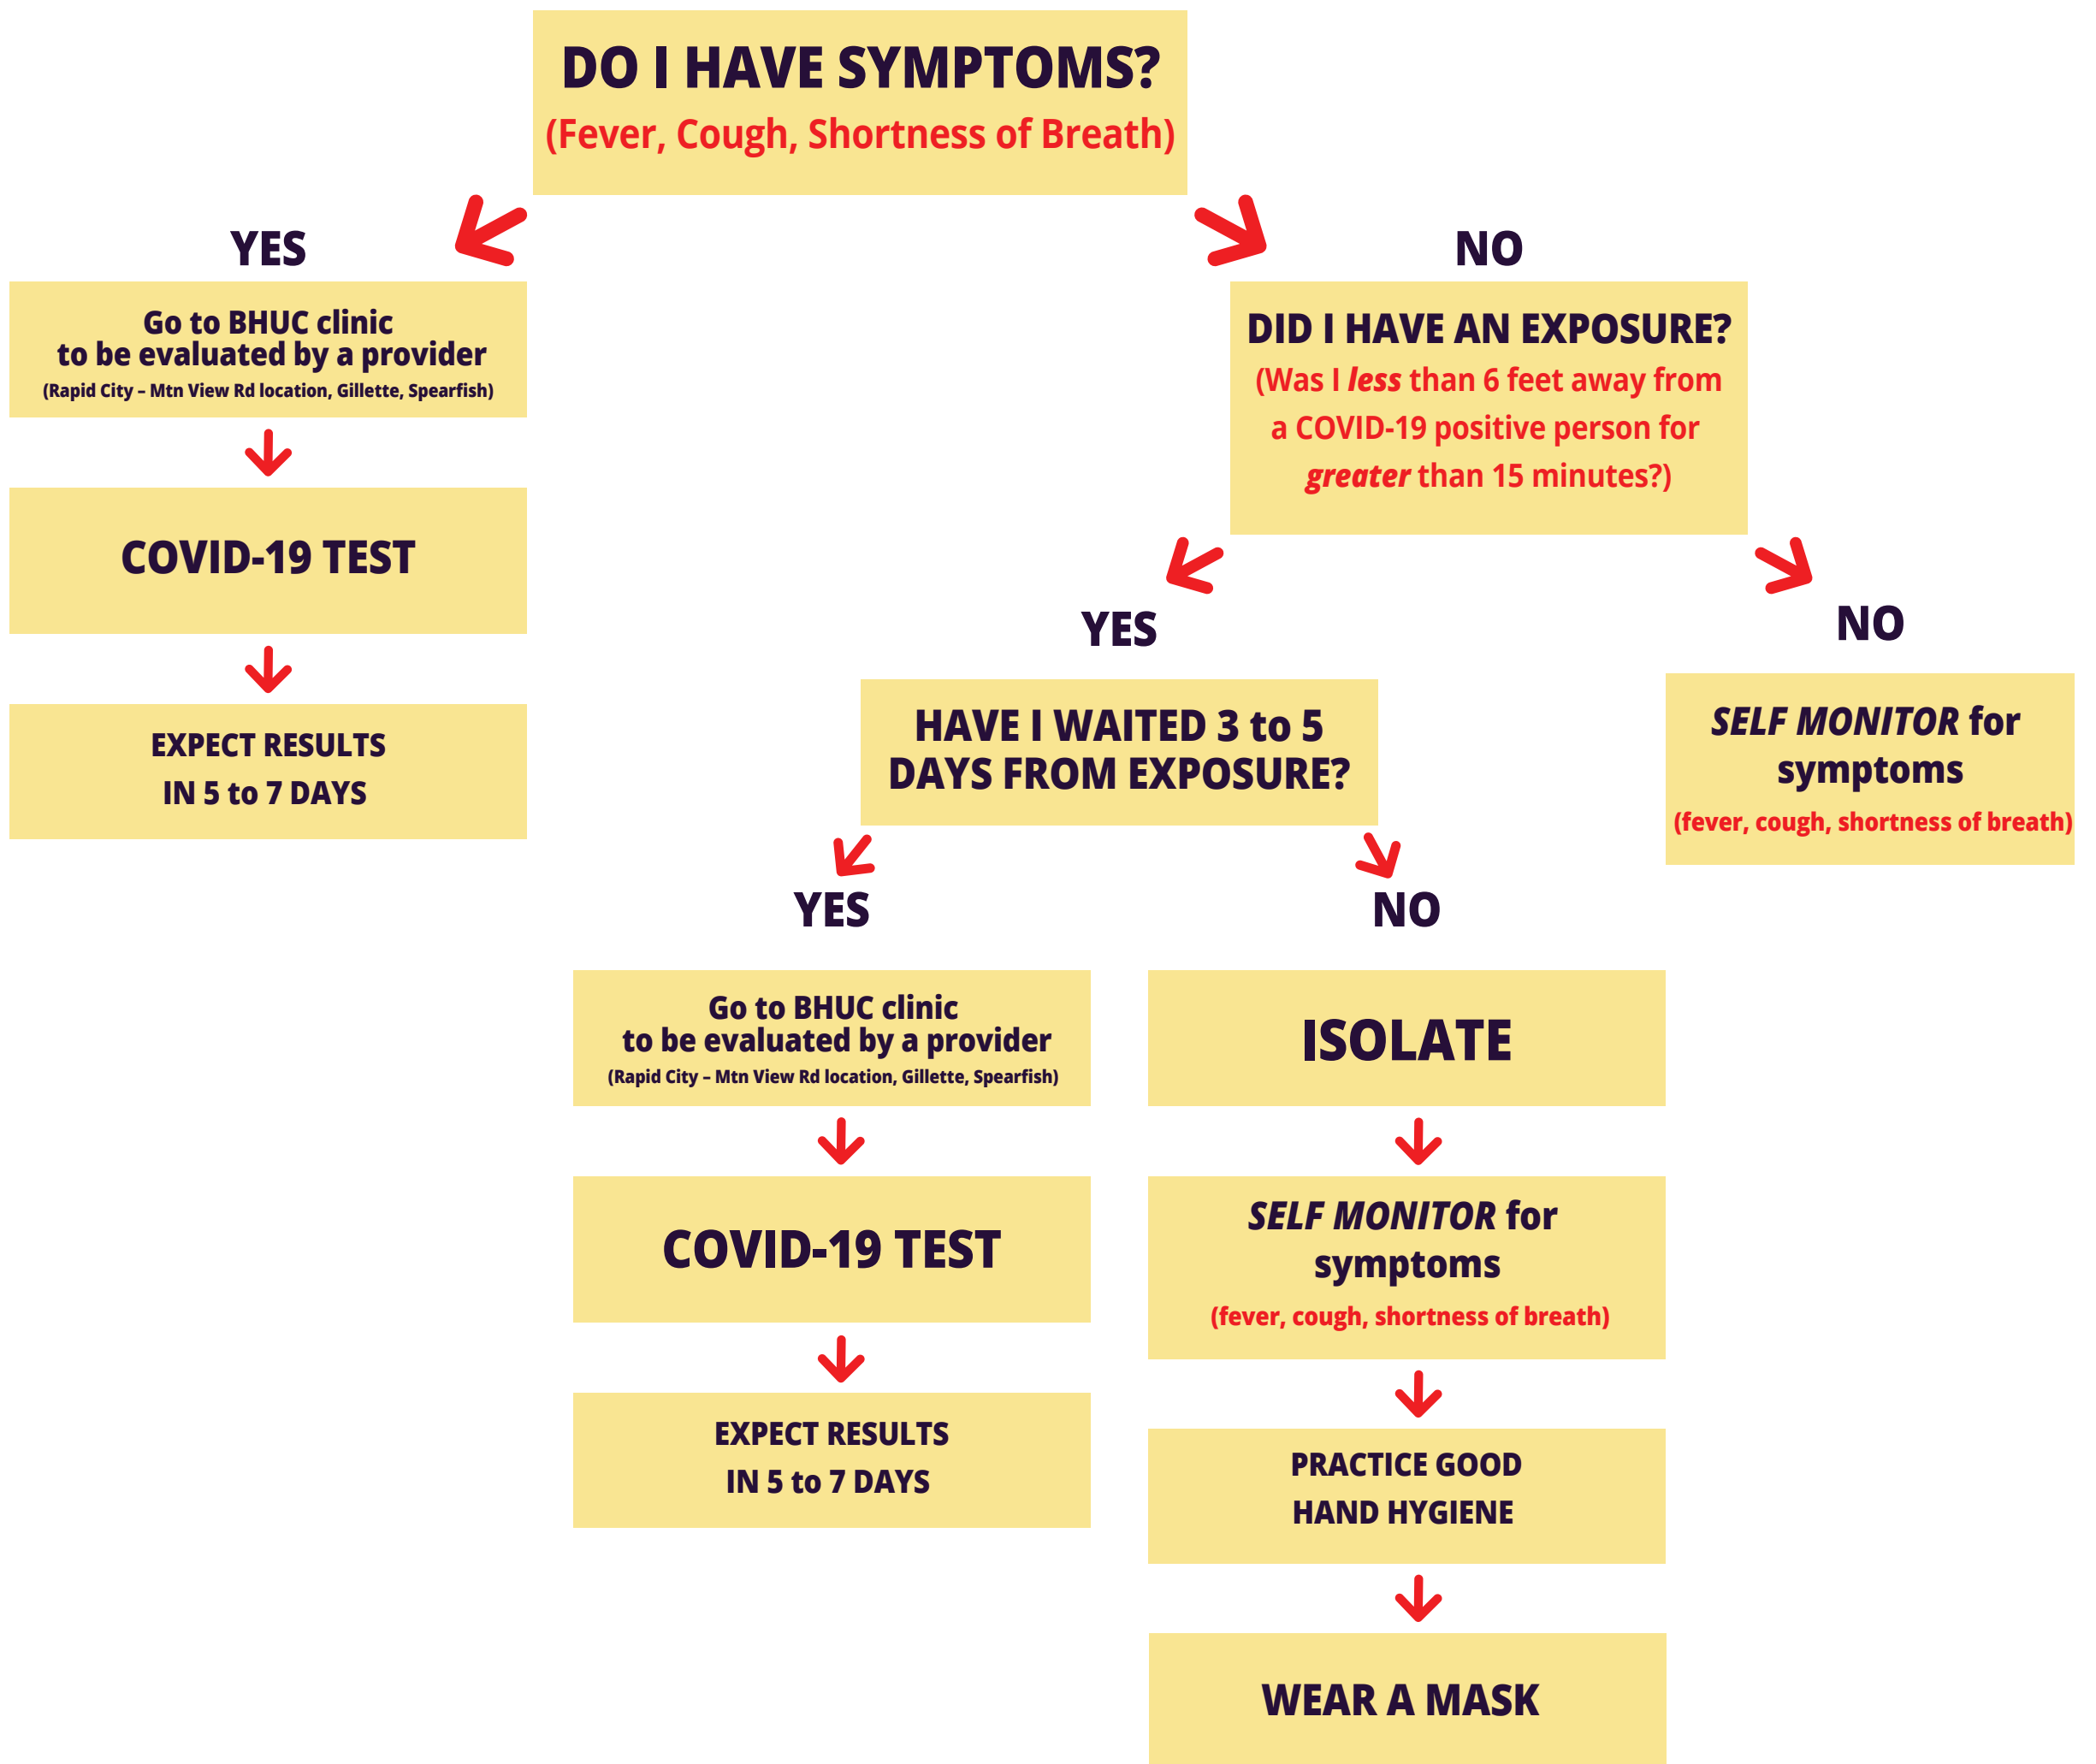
DO I HAVE SYMPTOMS?
(Fever, Cough, Shortness of Breath)

YES

Go to BHUC clinic to be evaluated by a provider
(Rapid City – Mtn View Rd location, Gillette, Spearfish)

COVID-19 TEST

EXPECT RESULTS IN 5 to 7 DAYS

NO

DID I HAVE AN EXPOSURE?
(Was I *less* than 6 feet away from a COVID-19 positive person for *greater* than 15 minutes?)

YES

HAVE I WAITED 3 to 5 DAYS FROM EXPOSURE?

YES

Go to BHUC clinic to be evaluated by a provider
(Rapid City – Mtn View Rd location, Gillette, Spearfish)

COVID-19 TEST

EXPECT RESULTS IN 5 to 7 DAYS

NO

ISOLATE

*SELF MONITOR* for symptoms
(fever, cough, shortness of breath)

PRACTICE GOOD HAND HYGIENE

WEAR A MASK

NO

*SELF MONITOR* for symptoms
(fever, cough, shortness of breath)